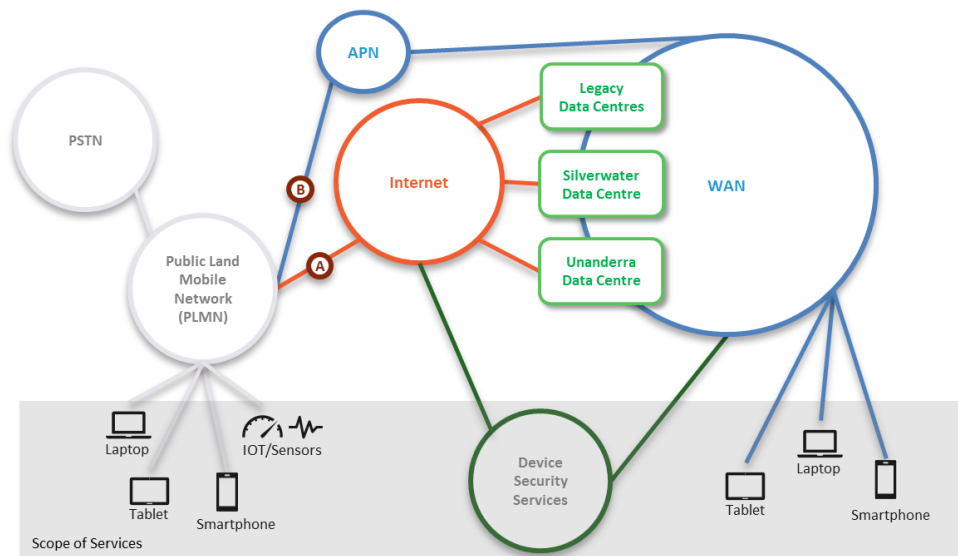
APN

PSTN

Legacy Data Centres

Internet

Silverwater Data Centre

WAN

B

A

Unanderra Data Centre

Public Land Mobile Network (PLMN)

Laptop

IOT/Sensors

Tablet

Smartphone

Device Security Services

Laptop

Tablet

Smartphone

Scope of Services